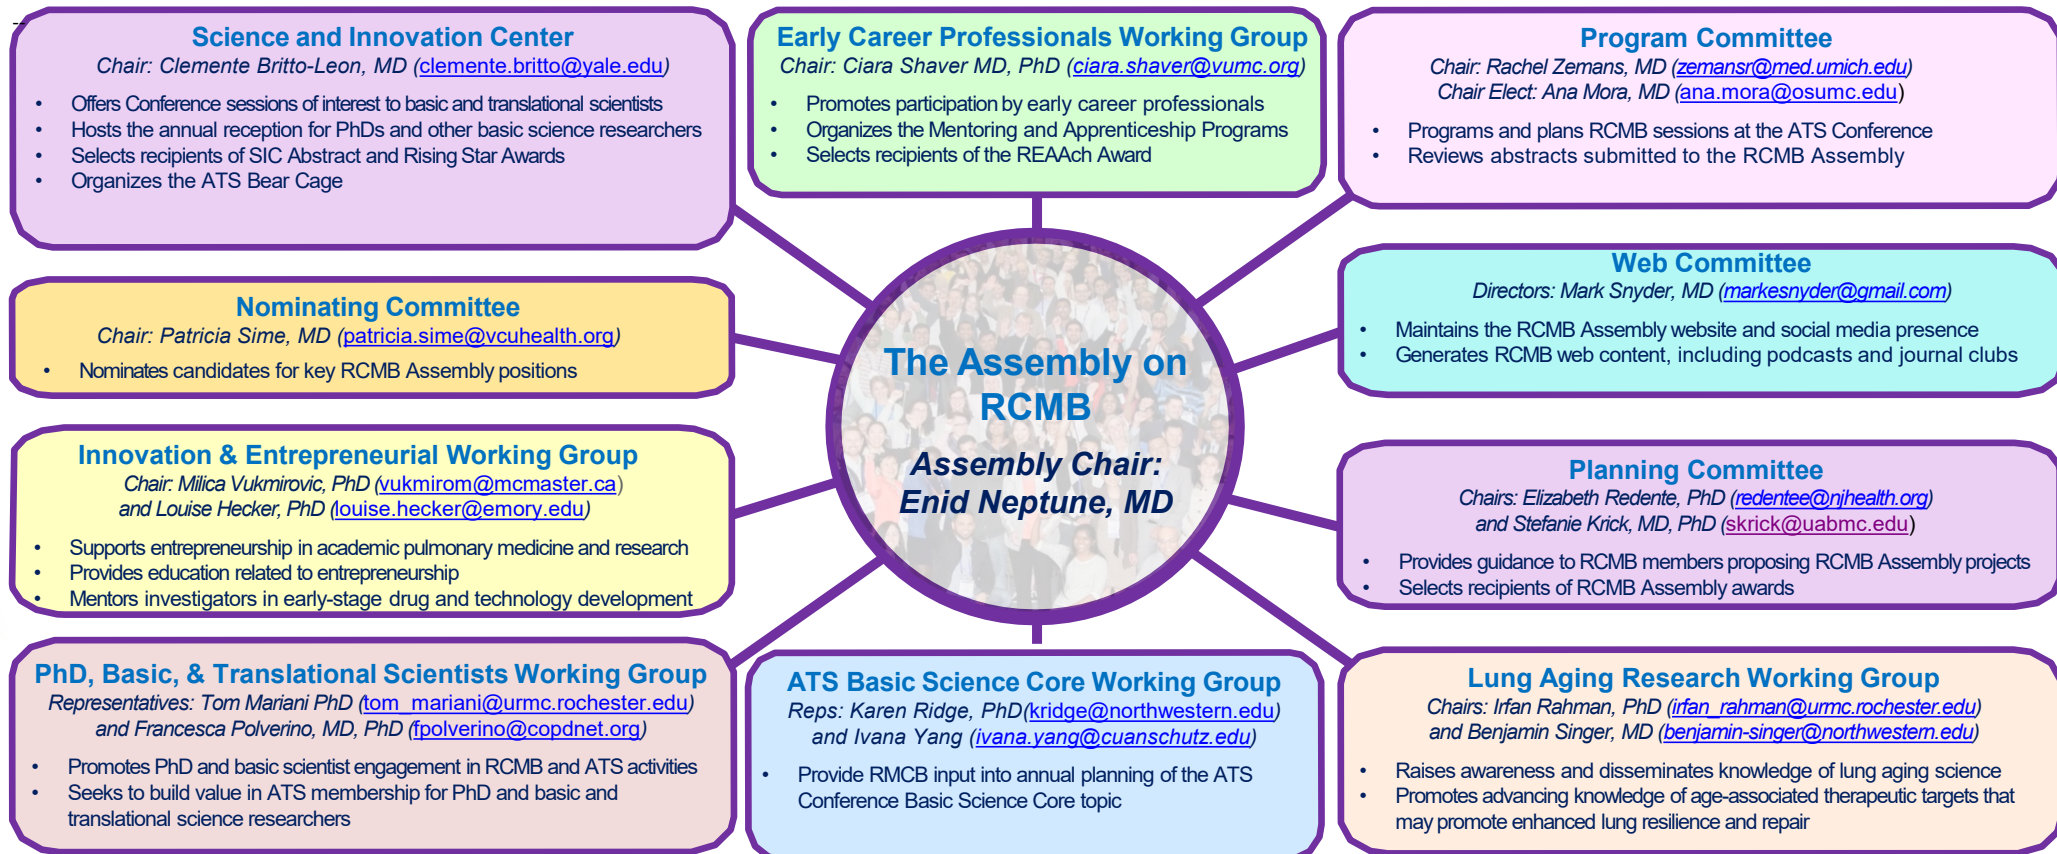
Science and Innovation Center
Chair: Clemente Britto-Leon, MD (clemente.britto@yale.edu)
• Offers Conference sessions of interest to basic and translational scientists
• Hosts the annual reception for PhDs and other basic science researchers
• Selects recipients of SIC Abstract and Rising Star Awards
• Organizes the ATS Bear Cage

Early Career Professionals Working Group
Chair: Ciara Shaver MD, PhD (ciara.shaver@vumc.org)
• Promotes participation by early career professionals
• Organizes the Mentoring and Apprenticeship Programs
• Selects recipients of the REAAch Award

Program Committee
Chair: Rachel Zemans, MD (zemansr@med.umich.edu)
Chair Elect: Ana Mora, MD (ana.mora@osumc.edu)
• Programs and plans RCMB sessions at the ATS Conference
• Reviews abstracts submitted to the RCMB Assembly

Nominating Committee
Chair: Patricia Sime, MD (patricia.sime@vcuhealth.org)
• Nominates candidates for key RCMB Assembly positions

The Assembly on RCMB
Assembly Chair: Enid Neptune, MD

Web Committee
Directors: Mark Snyder, MD (markesnyder@gmail.com)
• Maintains the RCMB Assembly website and social media presence
• Generates RCMB web content, including podcasts and journal clubs

Innovation & Entrepreneurial Working Group
Chair: Milica Vukmirovic, PhD (vukmirom@mcmaster.ca)
and Louise Hecker, PhD (louise.hecker@emory.edu)
• Supports entrepreneurship in academic pulmonary medicine and research
• Provides education related to entrepreneurship
• Mentors investigators in early-stage drug and technology development

Planning Committee
Chairs: Elizabeth Redente, PhD (redentee@njhealth.org)
and Stefanie Krick, MD, PhD (skrick@uabmc.edu)
• Provides guidance to RCMB members proposing RCMB Assembly projects
• Selects recipients of RCMB Assembly awards

PhD, Basic, & Translational Scientists Working Group
Representatives: Tom Mariani PhD (tom_mariani@urmc.rochester.edu)
and Francesca Polverino, MD, PhD (fpolverino@copdnet.org)
• Promotes PhD and basic scientist engagement in RCMB and ATS activities
• Seeks to build value in ATS membership for PhD and basic and translational science researchers

ATS Basic Science Core Working Group
Reps: Karen Ridge, PhD(kridge@northwestern.edu)
and Ivana Yang (ivana.yang@cuanschutz.edu)
• Provide RMCB input into annual planning of the ATS Conference Basic Science Core topic

Lung Aging Research Working Group
Chairs: Irfan Rahman, PhD (irfan_rahman@urmc.rochester.edu)
and Benjamin Singer, MD (benjamin-singer@northwestern.edu)
• Raises awareness and disseminates knowledge of lung aging science
• Promotes advancing knowledge of age-associated therapeutic targets that may promote enhanced lung resilience and repair